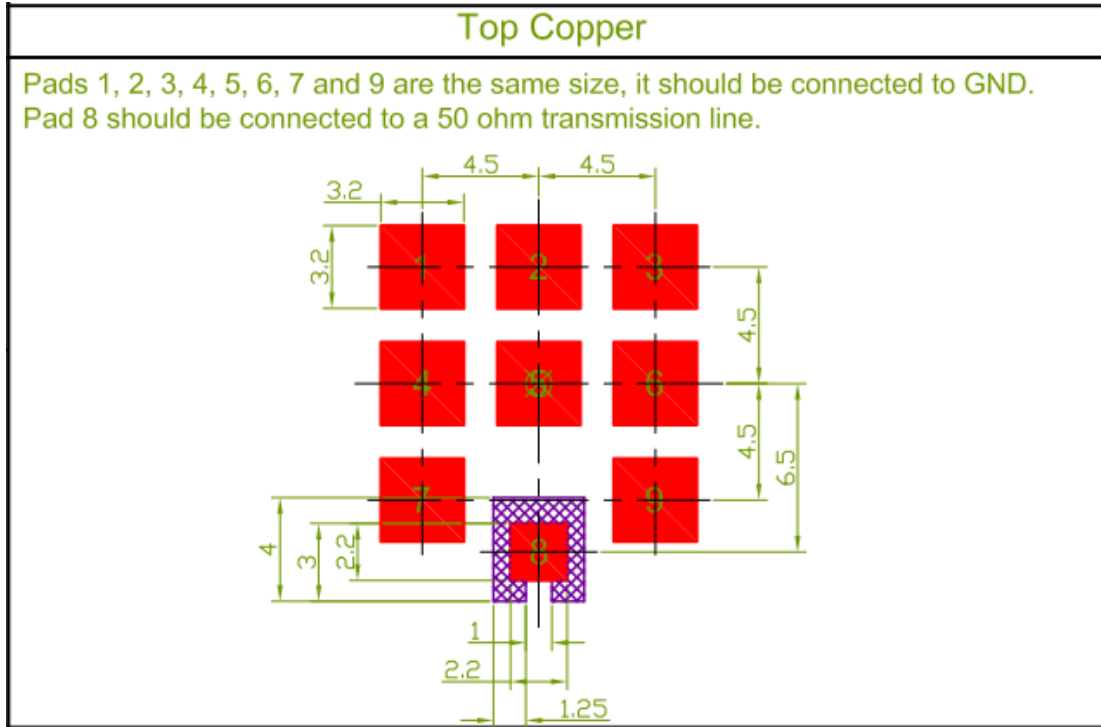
Top Copper

Pads 1, 2, 3, 4, 5, 6, 7 and 9 are the same size, it should be connected to GND.
Pad 8 should be connected to a 50 ohm transmission line.

4.5
4.5
3.2
3.2
1
2
3
4.5
4
5
6
4.5
6.5
7
9
4
3
2.2
8
1
2.2
1.25